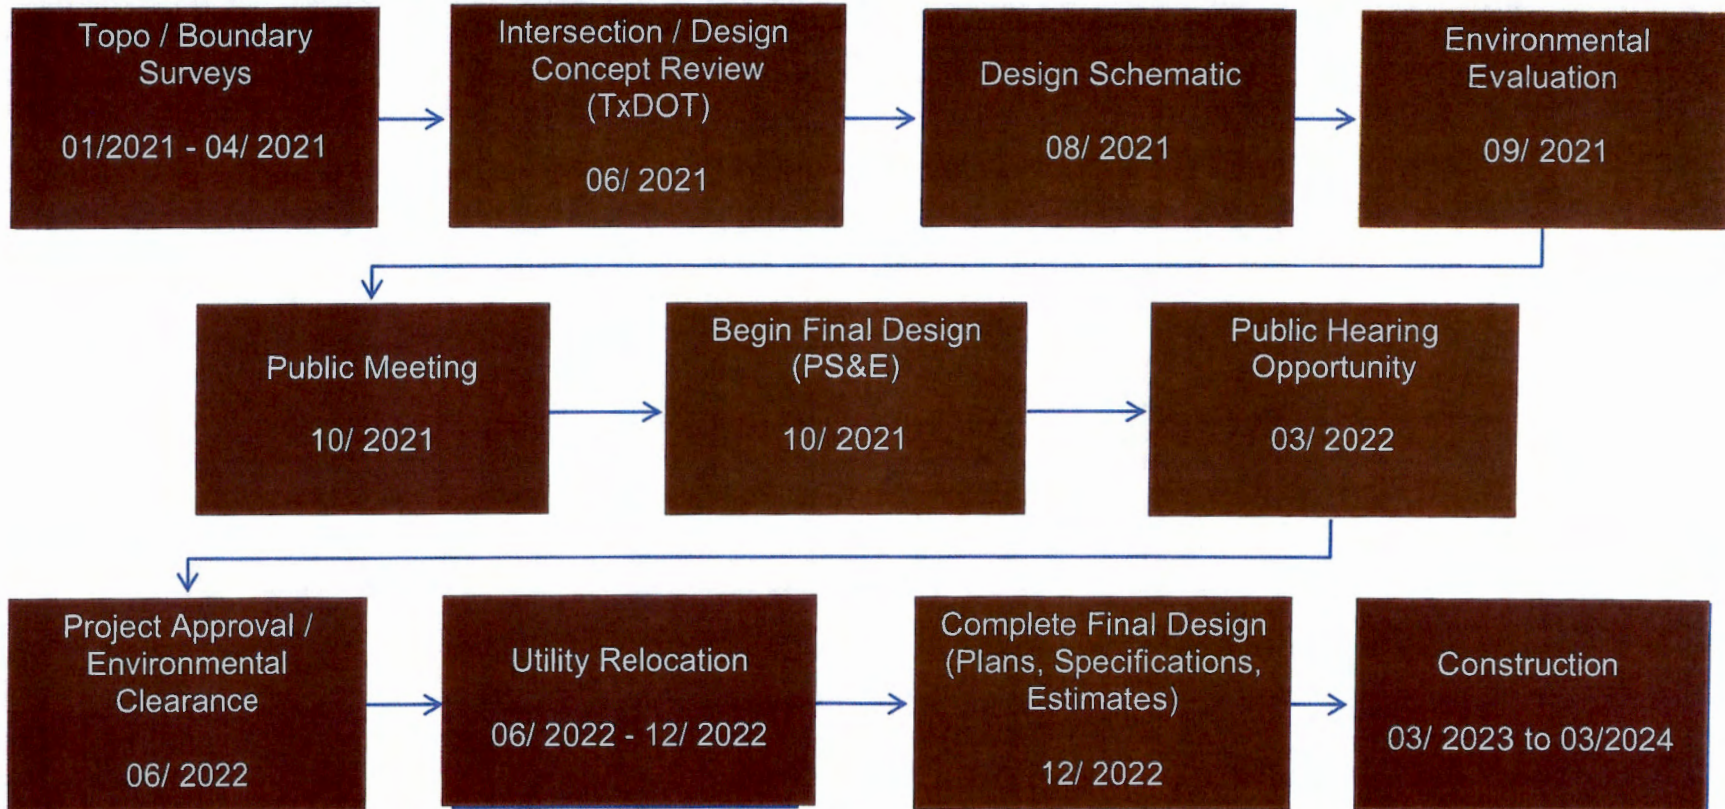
Topo / Boundary Surveys

01/2021 - 04/ 2021

Intersection / Design Concept Review (TxDOT)

06/ 2021

Design Schematic

08/ 2021

Environmental Evaluation

09/ 2021

Public Meeting

10/ 2021

Begin Final Design (PS&E)

10/ 2021

Public Hearing Opportunity

03/ 2022

Project Approval / Environmental Clearance

06/ 2022

Utility Relocation

06/ 2022 - 12/ 2022

Complete Final Design (Plans, Specifications, Estimates)

12/ 2022

Construction

03/ 2023 to 03/2024